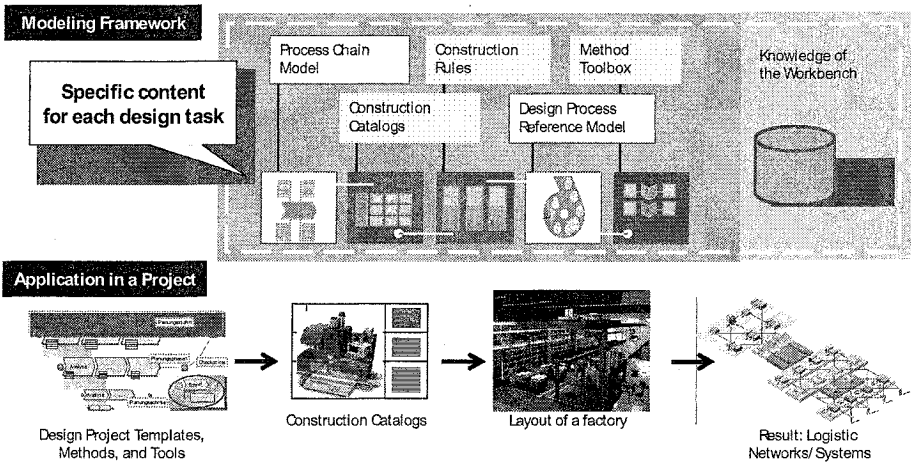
Modeling Framework

Specific content for each design task

Process Chain Model

Construction Rules

Method Toolbox

Construction Catalogs

Design Process Reference Model

Knowledge of the Workbench

Application in a Project

Design Project Templates, Methods, and Tools

Construction Catalogs

Layout of a factory

Result: Logistic Networks/ Systems